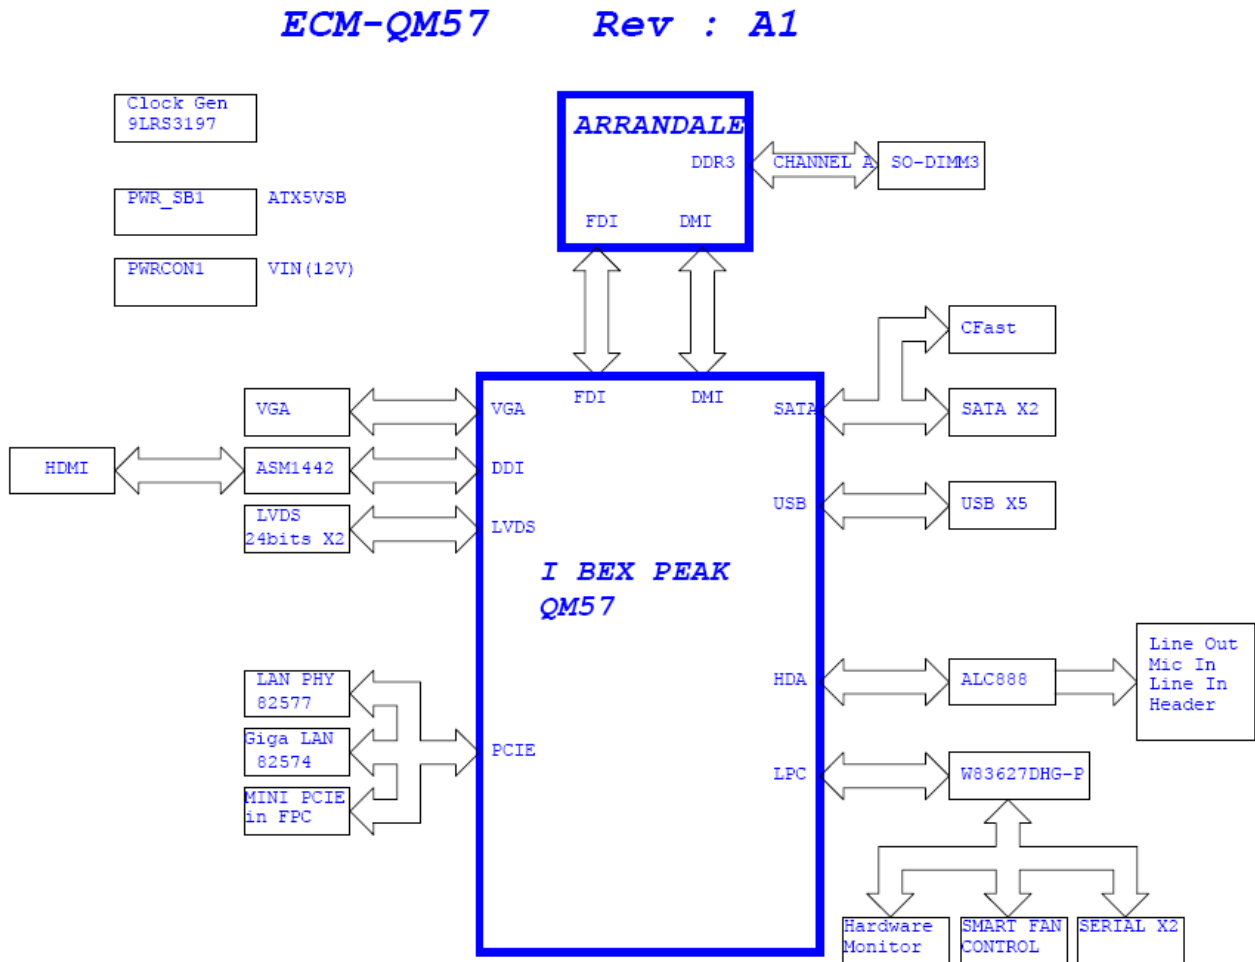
ECM-QM57 Rev : A1

Clock Gen
9LRS3197

PWR_SB1
ATX5VSB

PWRCON1
VIN(12V)

ARRANDALE
DDR3
FDI
DMI

CHANNEL A
SO-DIMM3

FDI
DMI

VGA
VGA

HDMI
ASM1442
DDI

LVDS
24bits X2
LVDS

SATA
CFast
SATA X2

USB
USB X5

I BEX PEAK
QM57

LAN PHY
82577

Giga LAN
82574

MINI PCIE
in FPC

PCIE

HDA
ALC888
Line Out
Mic In
Line In
Header

LPC
W83627DHG-P

Hardware
Monitor

SMART FAN
CONTROL

SERIAL X2